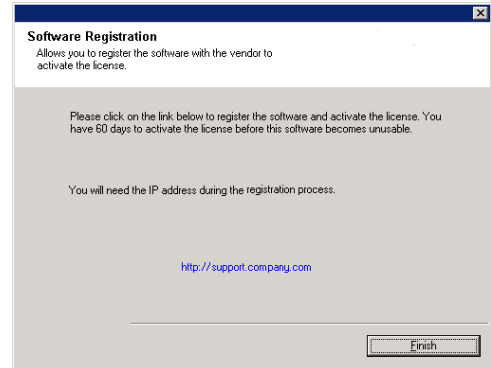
Software Registration

Allows you to register the software with the vendor to activate the license.

Please click on the link below to register the software and activate the license. You have 60 days to activate the license before this software becomes unusable.

You will need the IP address during the registration process.

http://support.company.com

Finish